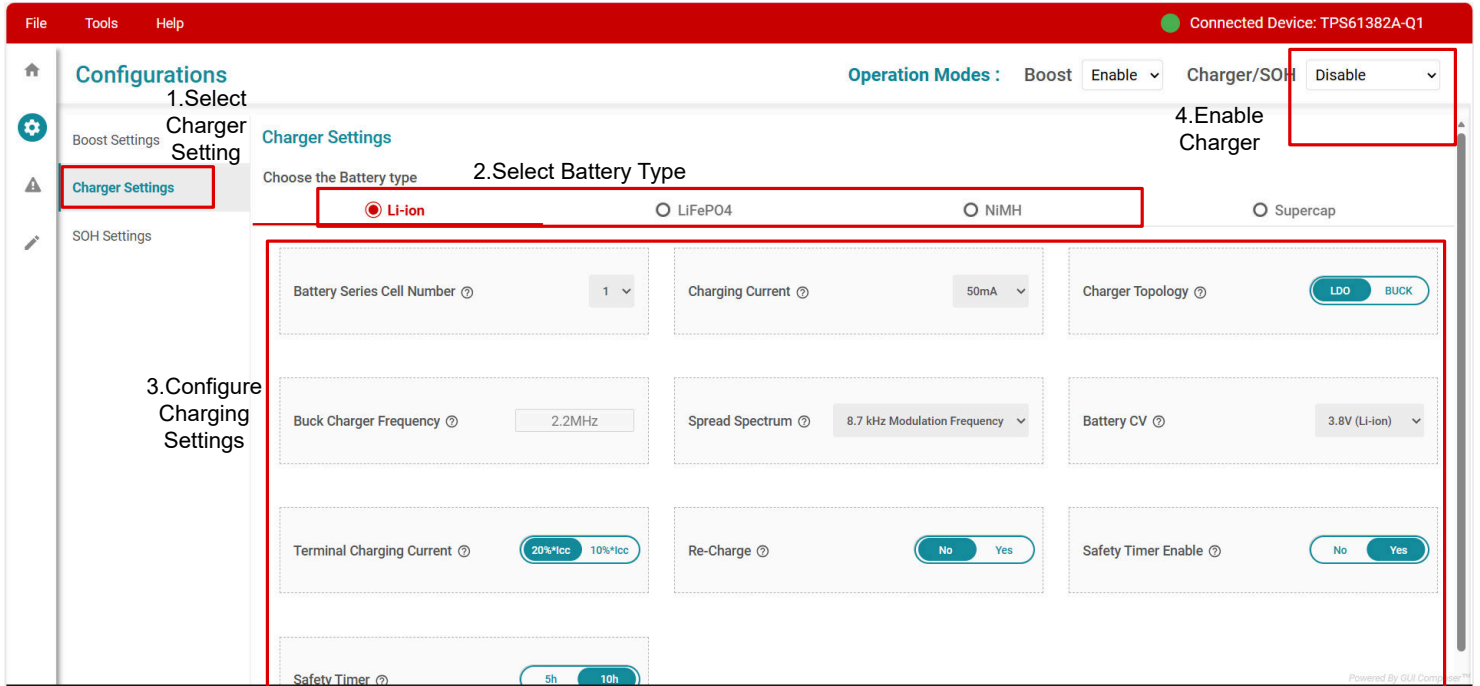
File Tools Help

Connected Device: TPS61382A-Q1

Configurations

Operation Modes : Boost Enable Charger/SOH Disable

1.Select Charger Setting

4.Enable Charger

Boost Settings

Charger Settings

SOH Settings

Charger Settings

Choose the Battery type

2.Select Battery Type

Li-ion LiFePO4 NiMH Supercap

3.Configure Charging Settings

Battery Series Cell Number ⓘ 1

Charging Current ⓘ 50mA

Charger Topology ⓘ LDO BUCK

Buck Charger Frequency ⓘ 2.2MHz

Spread Spectrum ⓘ 8.7 kHz Modulation Frequency

Battery CV ⓘ 3.8V (Li-ion)

Terminal Charging Current ⓘ 20%*Icc 10%*Icc

Re-Charge ⓘ No Yes

Safety Timer Enable ⓘ No Yes

Safety Timer ⓘ 5h 10h

Powered By GUI Composer™